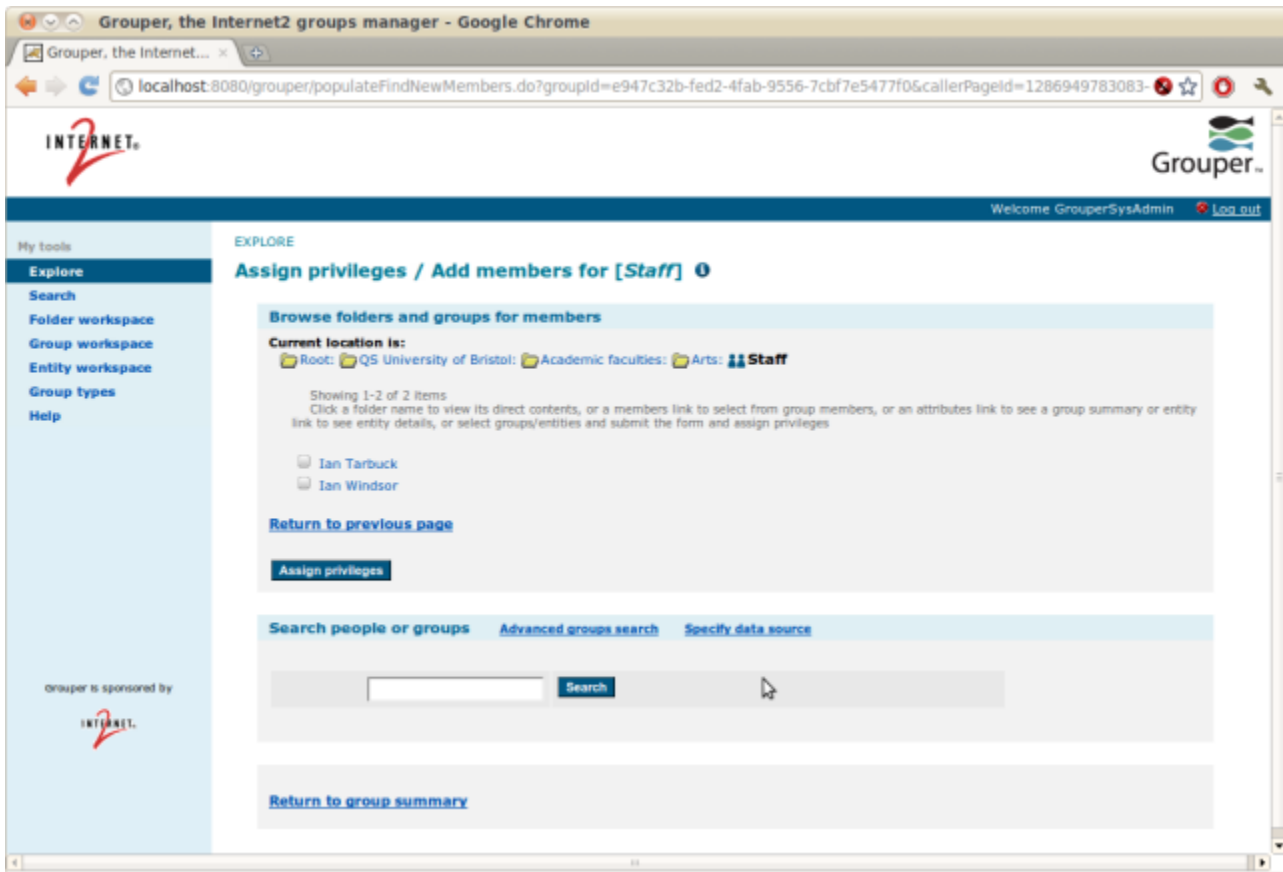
Grouper, the Internet2 groups manager - Google Chrome

Grouper, the Internet... ×

localhost:8080/grouper/populateFindNewMembers.do?groupId=e947c32b-fed2-4fab-9556-7cbf7e5477f0&callerPageId=1286949783083-

INTERNET2

Grouper

Welcome GrouperSysAdmin Log out

My tools
Explore
Search
Folder workspace
Group workspace
Entity workspace
Group types
Help

Grouper is sponsored by
INTERNET2

EXPLORE

Assign privileges / Add members for [Staff]

Browse folders and groups for members

Current location is:
Root: QS University of Bristol: Academic faculties: Arts: Staff

Showing 1-2 of 2 items
Click a folder name to view its direct contents, or a members link to select from group members, or an attributes link to see a group summary or entity link to see entity details, or select groups/entities and submit the form and assign privileges

Ian Tarbuck
Ian Windsor

Return to previous page

Assign privileges

Search people or groups Advanced groups search Specify data source

Search

Return to group summary